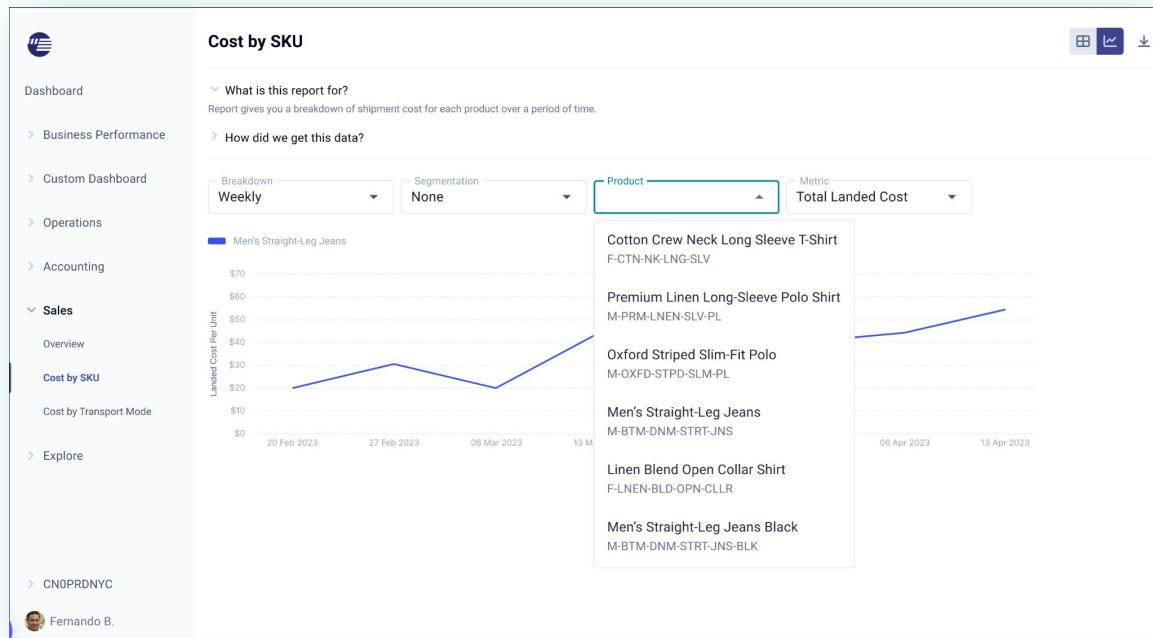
Dashboard

Business Performance

Custom Dashboard

Operations

Accounting

Sales

Overview

Cost by SKU

Cost by Transport Mode

Explore

CN0PRDNYC

Fernando B.

Cost by SKU

What is this report for?

Report gives you a breakdown of shipment cost for each product over a period of time.

How did we get this data?

Breakdown
Weekly

Segmentation
None

Product

Metric
Total Landed Cost

Men's Straight-Leg Jeans

Landed Cost Per Unit

$70
$60
$50
$40
$30
$20
$10
$0

20 Feb 2023
27 Feb 2023
06 Mar 2023
13 M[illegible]
06 Apr 2023
13 Apr 2023

Cotton Crew Neck Long Sleeve T-Shirt
F-CTN-NK-LNG-SLV

Premium Linen Long-Sleeve Polo Shirt
M-PRM-LNEN-SLV-PL

Oxford Striped Slim-Fit Polo
M-OXFD-STPD-SLM-PL

Men's Straight-Leg Jeans
M-BTM-DNM-STRT-JNS

Linen Blend Open Collar Shirt
F-LNEN-BLD-OPN-CLLR

Men's Straight-Leg Jeans Black
M-BTM-DNM-STRT-JNS-BLK